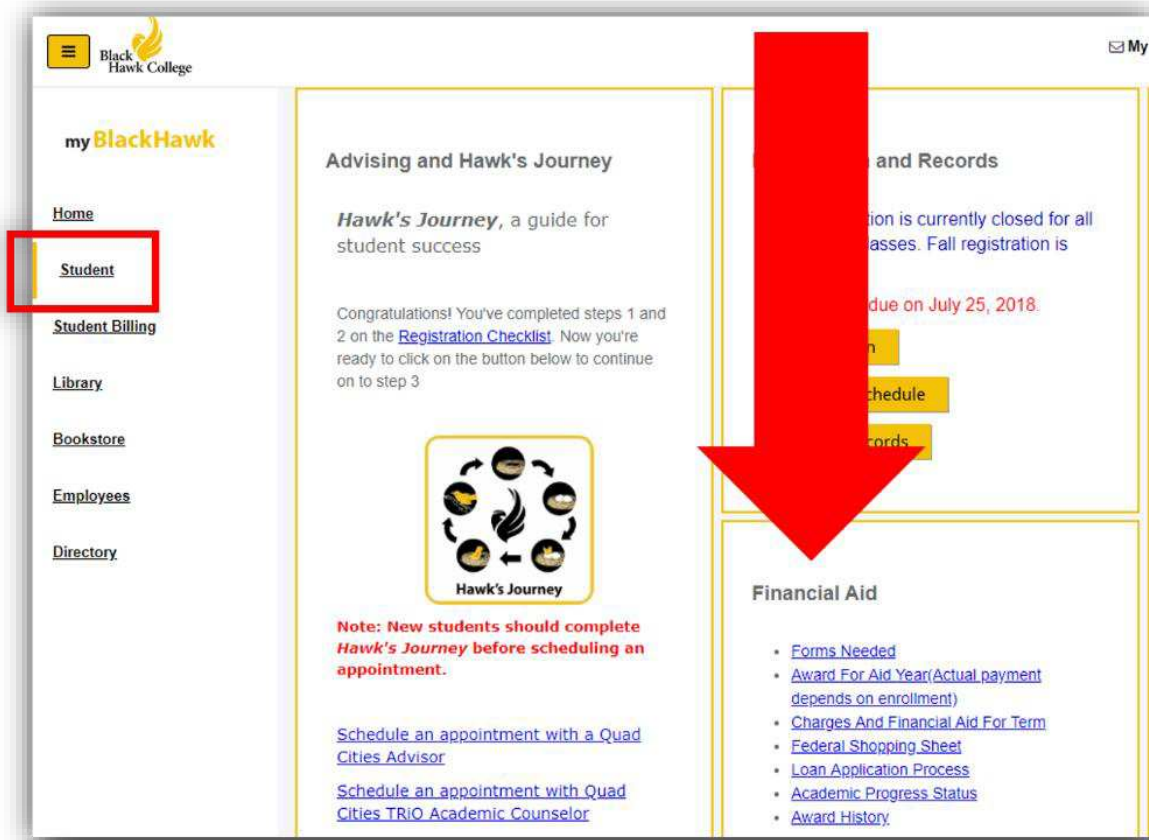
Black Hawk College

My

my BlackHawk

Home

Student

Student Billing

Library

Bookstore

Employees

Directory

Advising and Hawk's Journey

*Hawk's Journey*, a guide for student success

Congratulations! You've completed steps 1 and 2 on the Registration Checklist. Now you're ready to click on the button below to continue on to step 3

Hawk's Journey

Note: New students should complete *Hawk's Journey* before scheduling an appointment.

Schedule an appointment with a Quad Cities Advisor

Schedule an appointment with Quad Cities TRiO Academic Counselor

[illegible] and Records

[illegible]tion is currently closed for all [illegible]asses. Fall registration is

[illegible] due on July 25, 2018.

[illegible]n

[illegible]chedule

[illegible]cords

Financial Aid

- Forms Needed
- Award For Aid Year(Actual payment depends on enrollment)
- Charges And Financial Aid For Term
- Federal Shopping Sheet
- Loan Application Process
- Academic Progress Status
- Award History